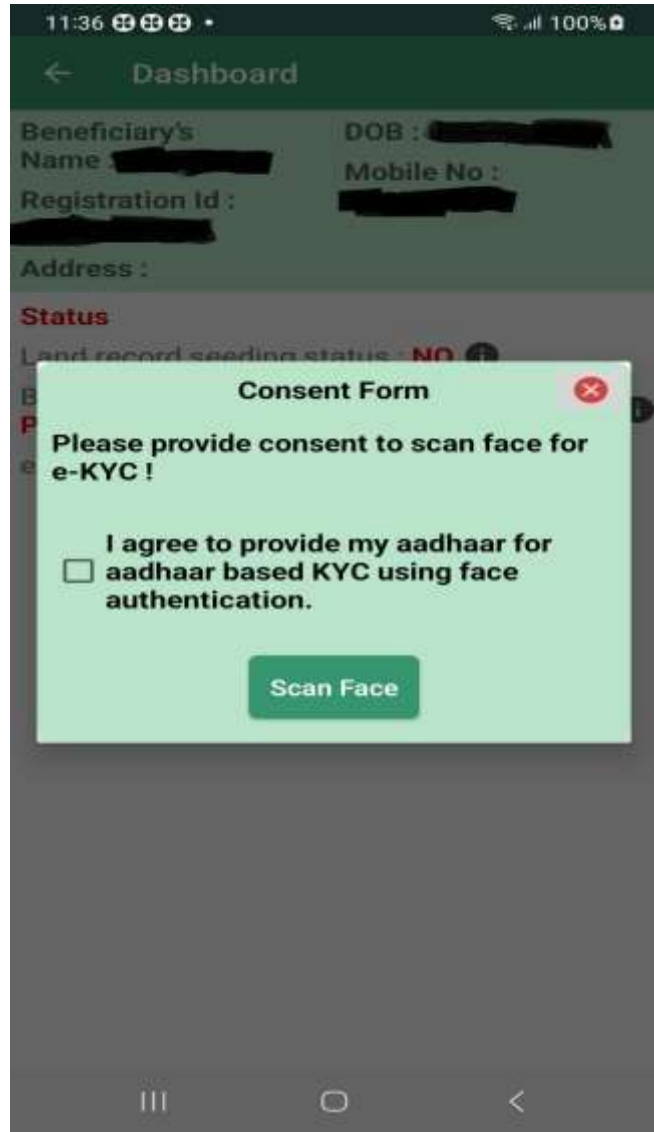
11:36 • 100%

Dashboard

Beneficiary's Name : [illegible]

DOB : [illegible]

Registration Id : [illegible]

Mobile No : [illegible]

Address :

Status

Land record seeding status : NO

B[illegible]

P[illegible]

e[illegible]

Consent Form

Please provide consent to scan face for e-KYC !

I agree to provide my aadhaar for aadhaar based KYC using face authentication.

Scan Face